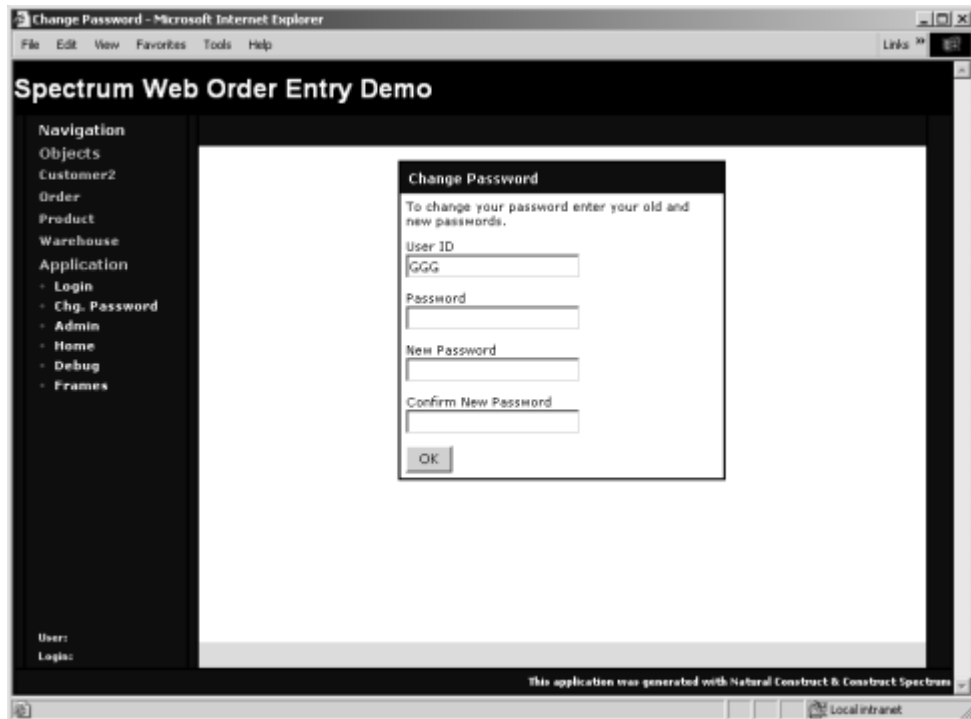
Change Password - Microsoft Internet Explorer

File Edit View Favorites Tools Help

Links »

Spectrum Web Order Entry Demo

Navigation

Objects

Customer2

Order

Product

Warehouse

Application

- Login
- Chg. Password
- Admin
- Home
- Debug
- Frames

User:

Login:

Change Password

To change your password enter your old and new passwords.

User ID

GGG

Password

New Password

Confirm New Password

OK

This application was generated with Natural Construct & Construct Spectrum

Local intranet